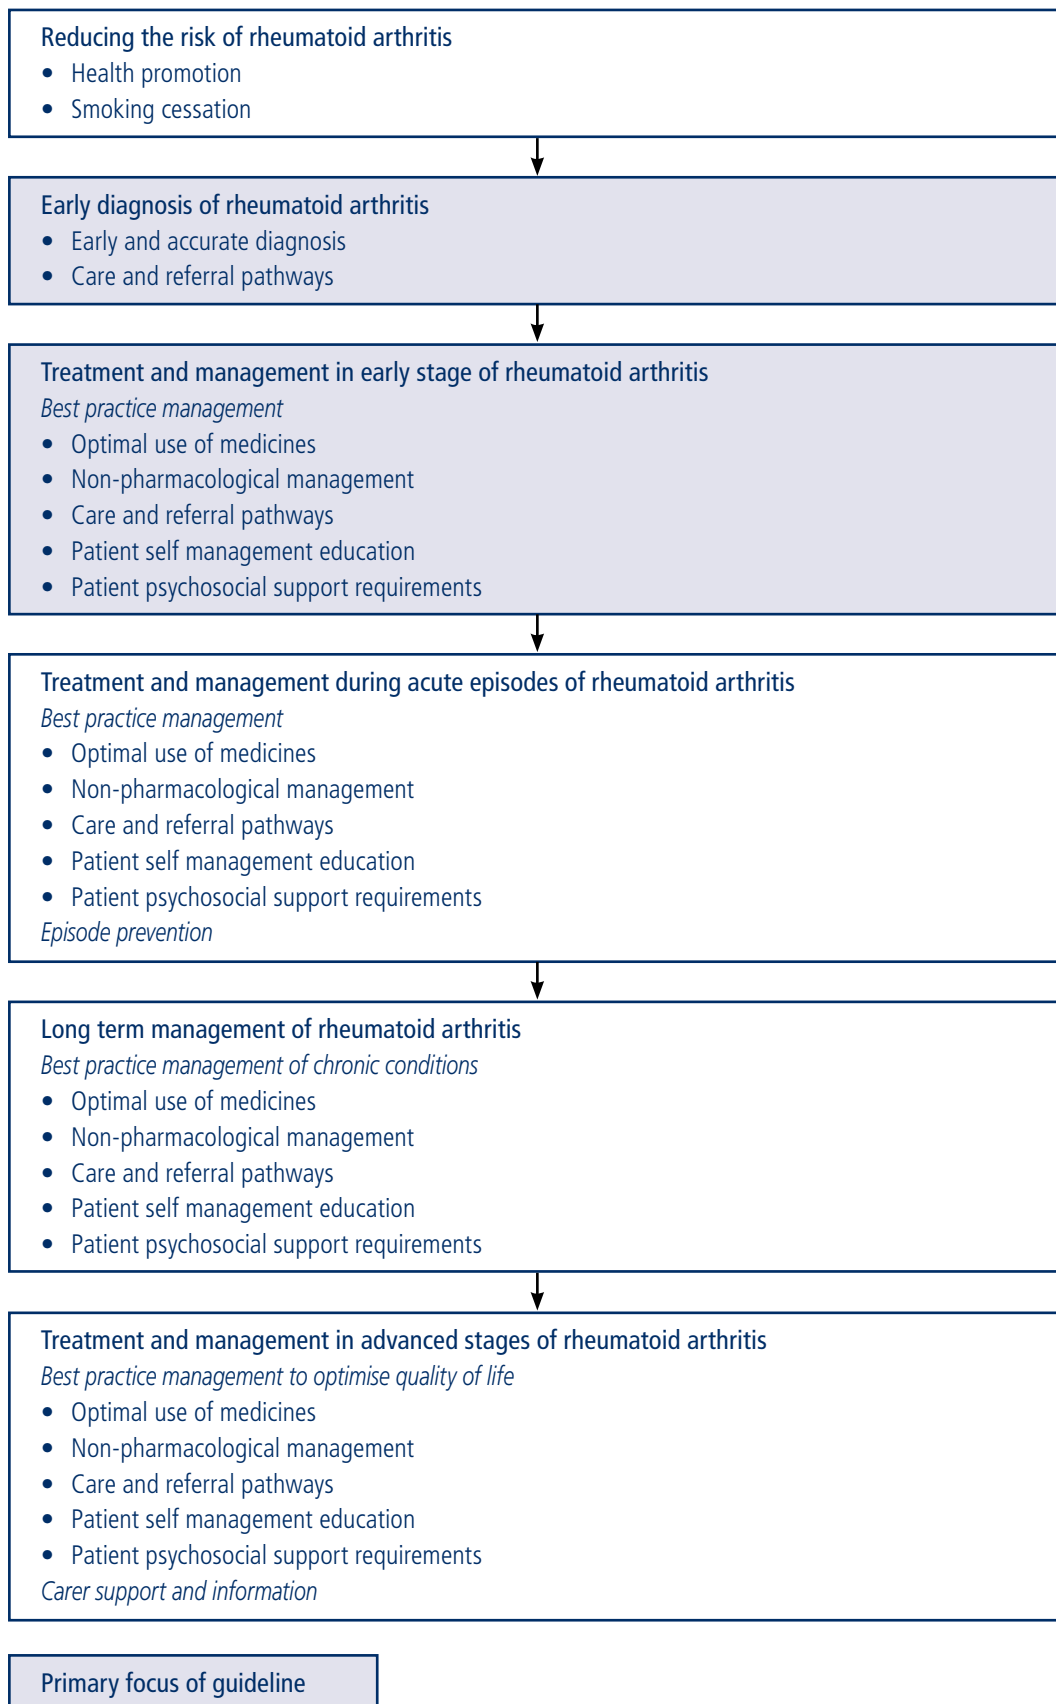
Reducing the risk of rheumatoid arthritis
- Health promotion
- Smoking cessation

Early diagnosis of rheumatoid arthritis
- Early and accurate diagnosis
- Care and referral pathways

Treatment and management in early stage of rheumatoid arthritis
*Best practice management*
- Optimal use of medicines
- Non-pharmacological management
- Care and referral pathways
- Patient self management education
- Patient psychosocial support requirements

Treatment and management during acute episodes of rheumatoid arthritis
*Best practice management*
- Optimal use of medicines
- Non-pharmacological management
- Care and referral pathways
- Patient self management education
- Patient psychosocial support requirements
*Episode prevention*

Long term management of rheumatoid arthritis
*Best practice management of chronic conditions*
- Optimal use of medicines
- Non-pharmacological management
- Care and referral pathways
- Patient self management education
- Patient psychosocial support requirements

Treatment and management in advanced stages of rheumatoid arthritis
*Best practice management to optimise quality of life*
- Optimal use of medicines
- Non-pharmacological management
- Care and referral pathways
- Patient self management education
- Patient psychosocial support requirements
*Carer support and information*

Primary focus of guideline